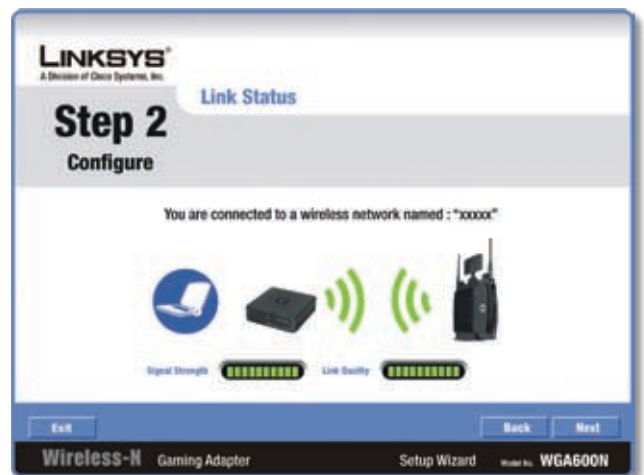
LINKSYS®
A Division of Cisco Systems, Inc.

Step 2
Configure

Link Status

You are connected to a wireless network named : "xxxxx"

Signal Strength

Link Quality

Exit

Back

Next

Wireless-N Gaming Adapter

Setup Wizard

Model No. WGA600N